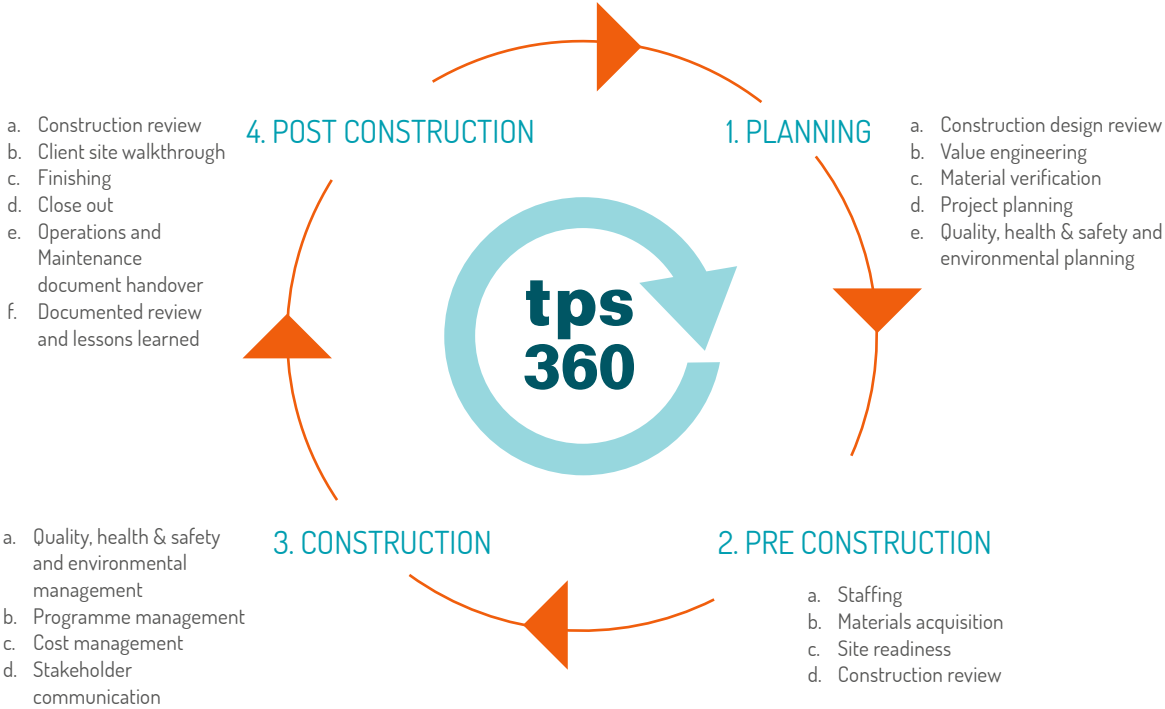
tps
360

1. PLANNING
a. Construction design review
b. Value engineering
c. Material verification
d. Project planning
e. Quality, health & safety and environmental planning

2. PRE CONSTRUCTION
a. Staffing
b. Materials acquisition
c. Site readiness
d. Construction review

3. CONSTRUCTION
a. Quality, health & safety and environmental management
b. Programme management
c. Cost management
d. Stakeholder communication

4. POST CONSTRUCTION
a. Construction review
b. Client site walkthrough
c. Finishing
d. Close out
e. Operations and Maintenance document handover
f. Documented review and lessons learned